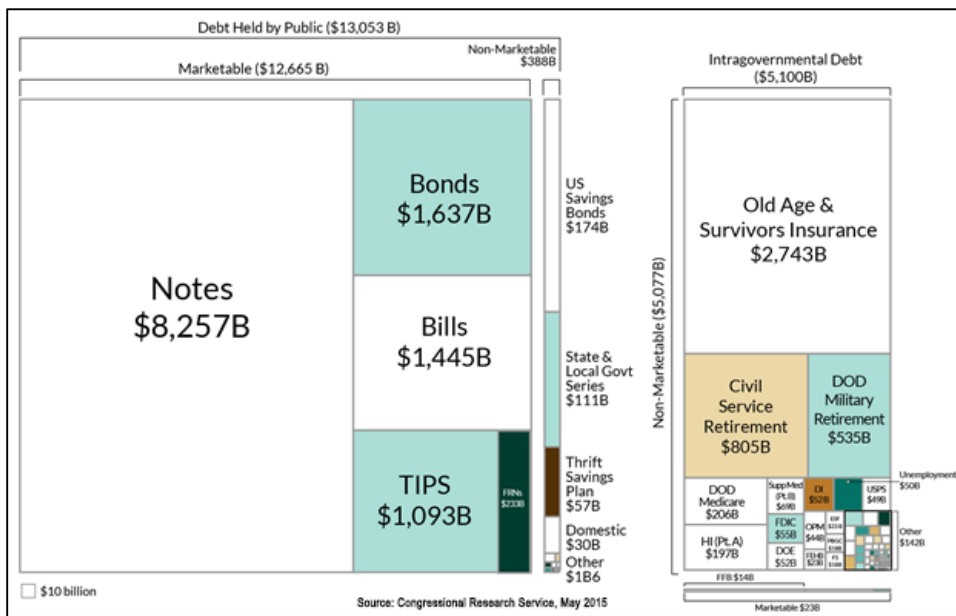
Debt Held by Public ($13,053 B)

Non-Marketable $388B

Marketable ($12,665 B)

Notes $8,257B

Bonds $1,637B

Bills $1,445B

TIPS $1,093B

FRNs $233B

US Savings Bonds $174B

State & Local Govt Series $111B

Thrift Savings Plan $57B

Domestic $30B

Other $1B6

Intragovernmental Debt ($5,100B)

Non-Marketable ($5,077B)

Old Age & Survivors Insurance $2,743B

Civil Service Retirement $805B

DOD Military Retirement $535B

DOD Medicare $206B

HI (Pt.A) $197B

SuppMed (Pt.B) $69B

DI $52B

USPS $49B

Unemployment $50B

FDIC $55B

OPM $44B

DOE $52B

FEHB $23B

ESF $22B

PBGC $18B

FS $18B

Other $142B

FFB $14B

Marketable $23B

$10 billion

Source: Congressional Research Service, May 2015